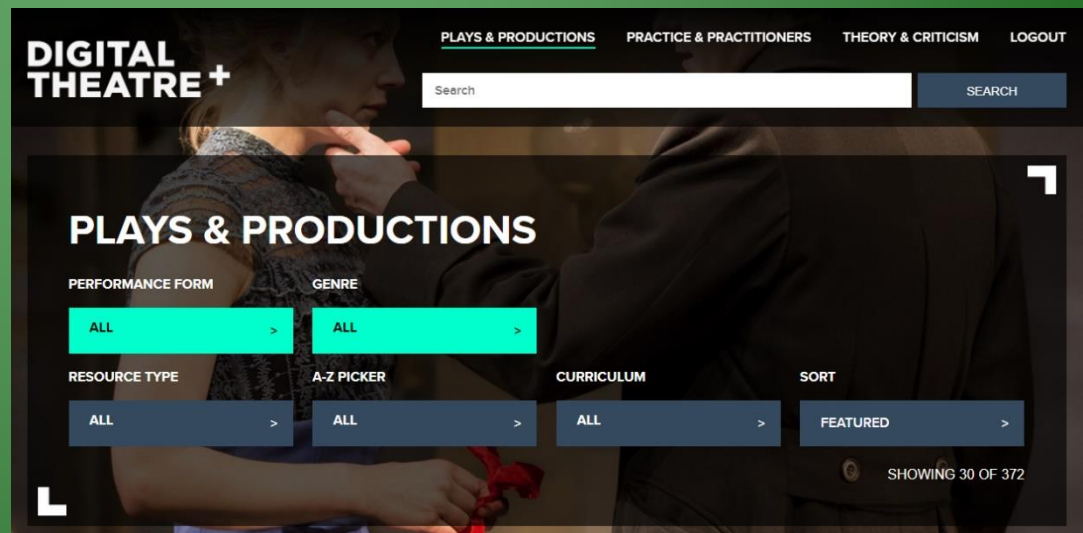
DIGITAL THEATRE+

PLAYS & PRODUCTIONS PRACTICE & PRACTITIONERS THEORY & CRITICISM LOGOUT

Search

SEARCH

PLAYS & PRODUCTIONS

PERFORMANCE FORM
ALL >

GENRE
ALL >

RESOURCE TYPE
ALL >

A-Z PICKER
ALL >

CURRICULUM
ALL >

SORT
FEATURED >

SHOWING 30 OF 372